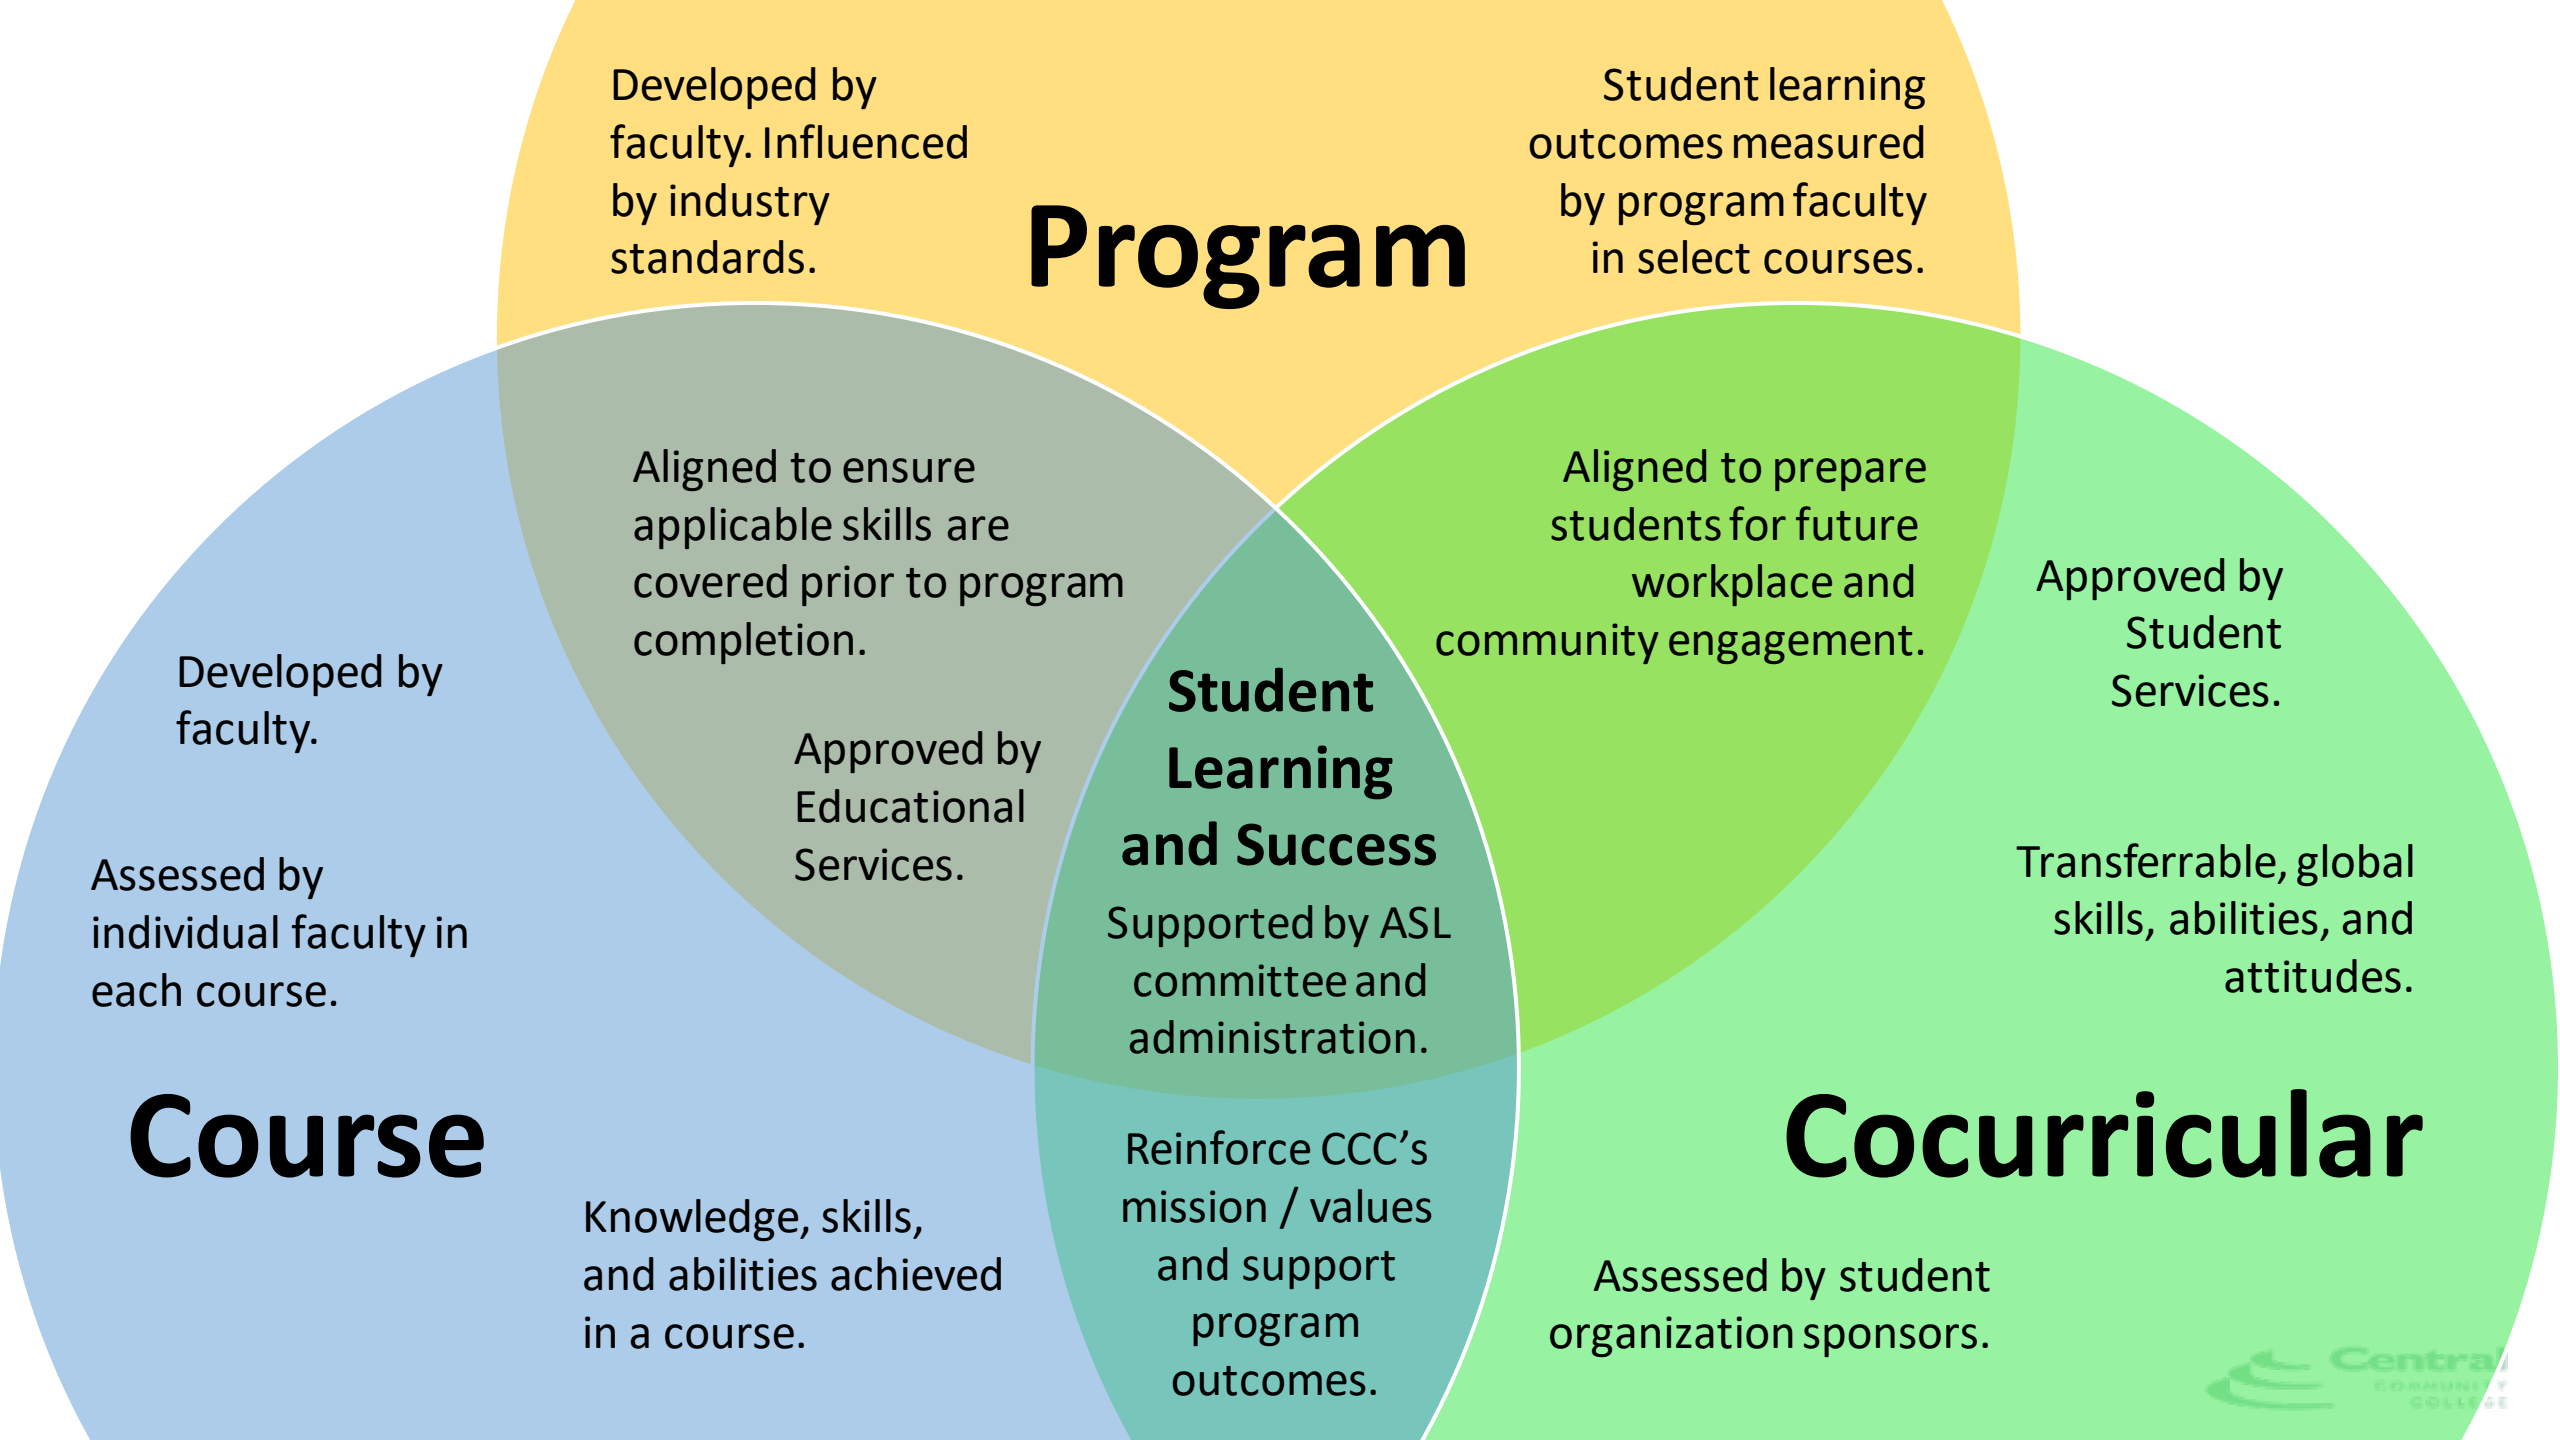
Developed by faculty. Influenced by industry standards.

Program

Student learning outcomes measured by program faculty in select courses.

Aligned to ensure applicable skills are covered prior to program completion.

Aligned to prepare students for future workplace and community engagement.

Approved by Student Services.

Developed by faculty.

Approved by Educational Services.

Student Learning and Success

Supported by ASL committee and administration.

Assessed by individual faculty in each course.

Transferrable, global skills, abilities, and attitudes.

Course

Cocurricular

Reinforce CCC's mission / values and support program outcomes.

Knowledge, skills, and abilities achieved in a course.

Assessed by student organization sponsors.

Central COMMUNITY COLLEGE